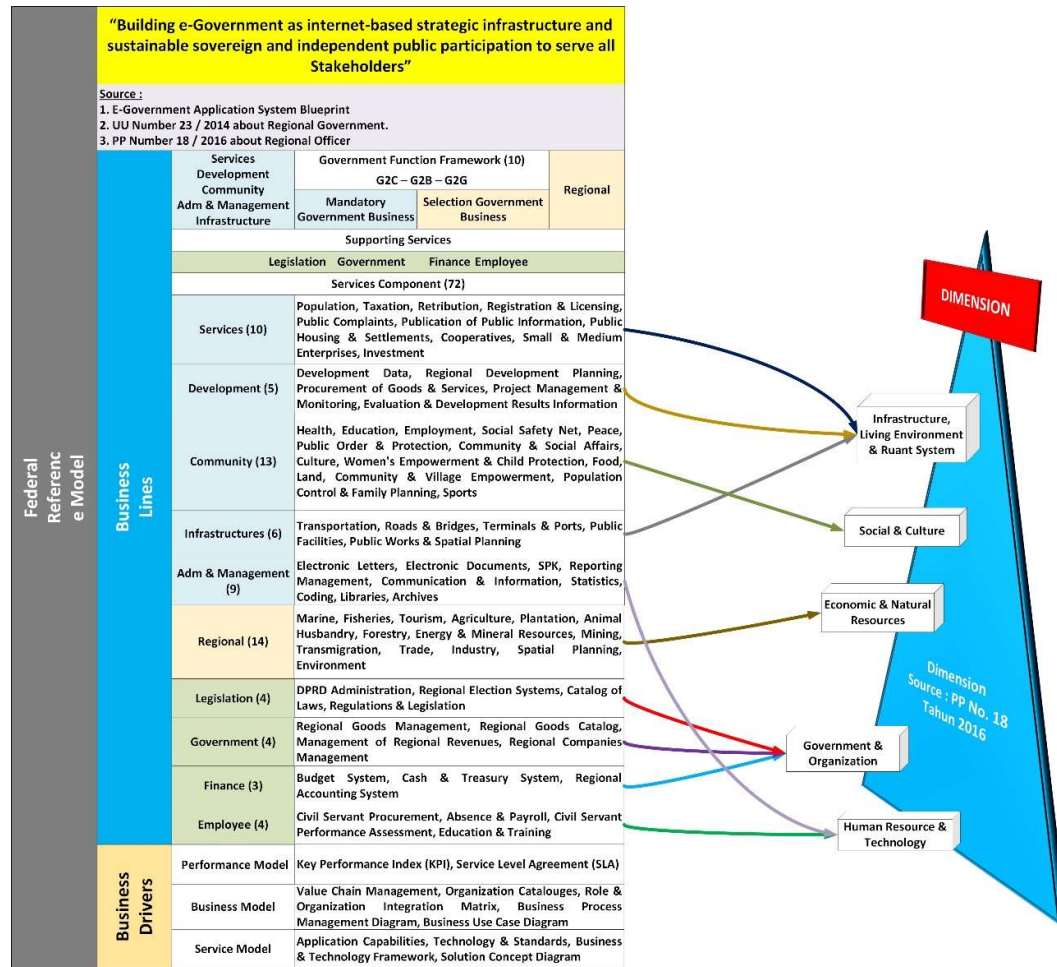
"Building e-Government as internet-based strategic infrastructure and sustainable sovereign and independent public participation to serve all Stakeholders"

Source :
1. E-Government Application System Blueprint
2. UU Number 23 / 2014 about Regional Government.
3. PP Number 18 / 2016 about Regional Officer

Federal Referenc e Model

Business Lines

Services
Development
Community
Adm & Management
Infrastructure

Government Function Framework (10)
G2C – G2B – G2G
Mandatory Government Business
Selection Government Business
Regional

Supporting Services
Legislation Government Finance Employee
Services Component (72)

| | |
|---|---|
| Services (10) | Population, Taxation, Retribution, Registration & Licensing, Public Complaints, Publication of Public Information, Public Housing & Settlements, Cooperatives, Small & Medium Enterprises, Investment |
| Development (5) | Development Data, Regional Development Planning, Procurement of Goods & Services, Project Management & Monitoring, Evaluation & Development Results Information |
| Community (13) | Health, Education, Employment, Social Safety Net, Peace, Public Order & Protection, Community & Social Affairs, Culture, Women's Empowerment & Child Protection, Food, Land, Community & Village Empowerment, Population Control & Family Planning, Sports |
| Infrastructures (6) | Transportation, Roads & Bridges, Terminals & Ports, Public Facilities, Public Works & Spatial Planning |
| Adm & Management (9) | Electronic Letters, Electronic Documents, SPK, Reporting Management, Communication & Information, Statistics, Coding, Libraries, Archives |
| Regional (14) | Marine, Fisheries, Tourism, Agriculture, Plantation, Animal Husbandry, Forestry, Energy & Mineral Resources, Mining, Transmigration, Trade, Industry, Spatial Planning, Environment |
| Legislation (4) | DPRD Administration, Regional Election Systems, Catalog of Laws, Regulations & Legislation |
| Government (4) | Regional Goods Management, Regional Goods Catalog, Management of Regional Revenues, Regional Companies Management |
| Finance (3) | Budget System, Cash & Treasury System, Regional Accounting System |
| Employee (4) | Civil Servant Procurement, Absence & Payroll, Civil Servant Performance Assessment, Education & Training |

Business Drivers

| | |
|---|---|
| Performance Model | Key Performance Index (KPI), Service Level Agreement (SLA) |
| Business Model | Value Chain Management, Organization Catalouges, Role & Organization Integration Matrix, Business Process Management Diagram, Business Use Case Diagram |
| Service Model | Application Capabilities, Technology & Standards, Business & Technology Framework, Solution Concept Diagram |

DIMENSION

Infrastructure, Living Environment & Ruant System

Social & Culture

Economic & Natural Resources

Government & Organization

Human Resource & Technology

Dimension
Source : PP No. 18
Tahun 2016